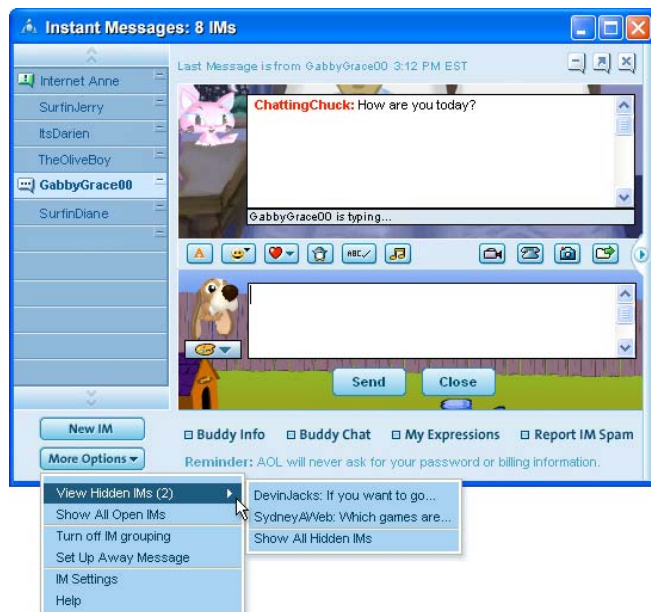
Instant Messages: 8 IMs

Internet Anne
SurfinJerry
ItsDarien
TheOliveBoy
GabbyGrace00
SurfinDiane

Last Message is from GabbyGrace00 3:12 PM EST

ChattingChuck: How are you today?

GabbyGrace00 is typing...

Send
Close

New IM
More Options

Buddy Info
Buddy Chat
My Expressions
Report IM Spam

Reminder: AOL will never ask for your password or billing information.

View Hidden IMs (2)
Show All Open IMs
Turn off IM grouping
Set Up Away Message
IM Settings
Help

DevinJacks: If you want to go...
SydneyAWeb: Which games are...
Show All Hidden IMs